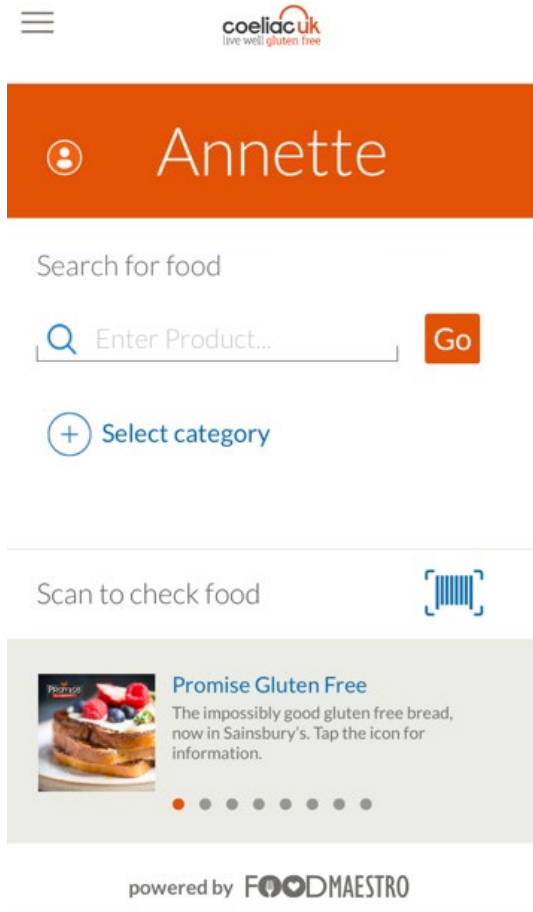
coeliac uk
live well gluten free

Annette

Search for food

Enter Product...

Go

Select category

Scan to check food

Promise

Promise Gluten Free

The impossibly good gluten free bread, now in Sainsbury's. Tap the icon for information.

powered by FOODMAESTRO